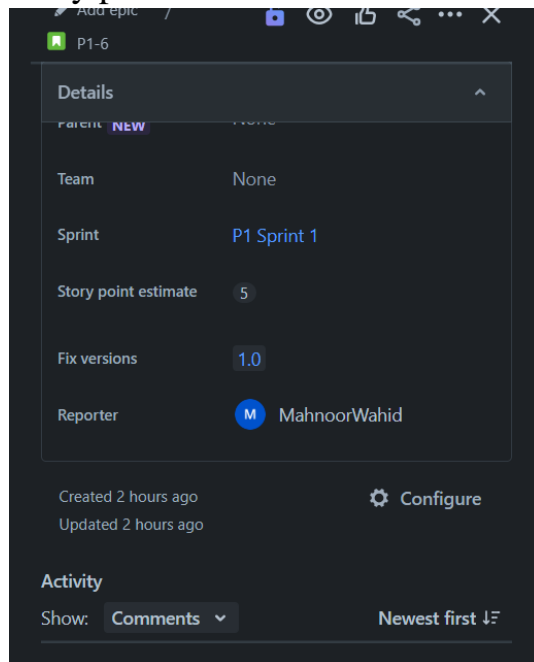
Add epic /
P1-6

Details

Parent NEW None

Team None

Sprint P1 Sprint 1

Story point estimate 5

Fix versions 1.0

Reporter M MahnoorWahid

Created 2 hours ago
Updated 2 hours ago

Configure

Activity

Show: Comments

Newest first